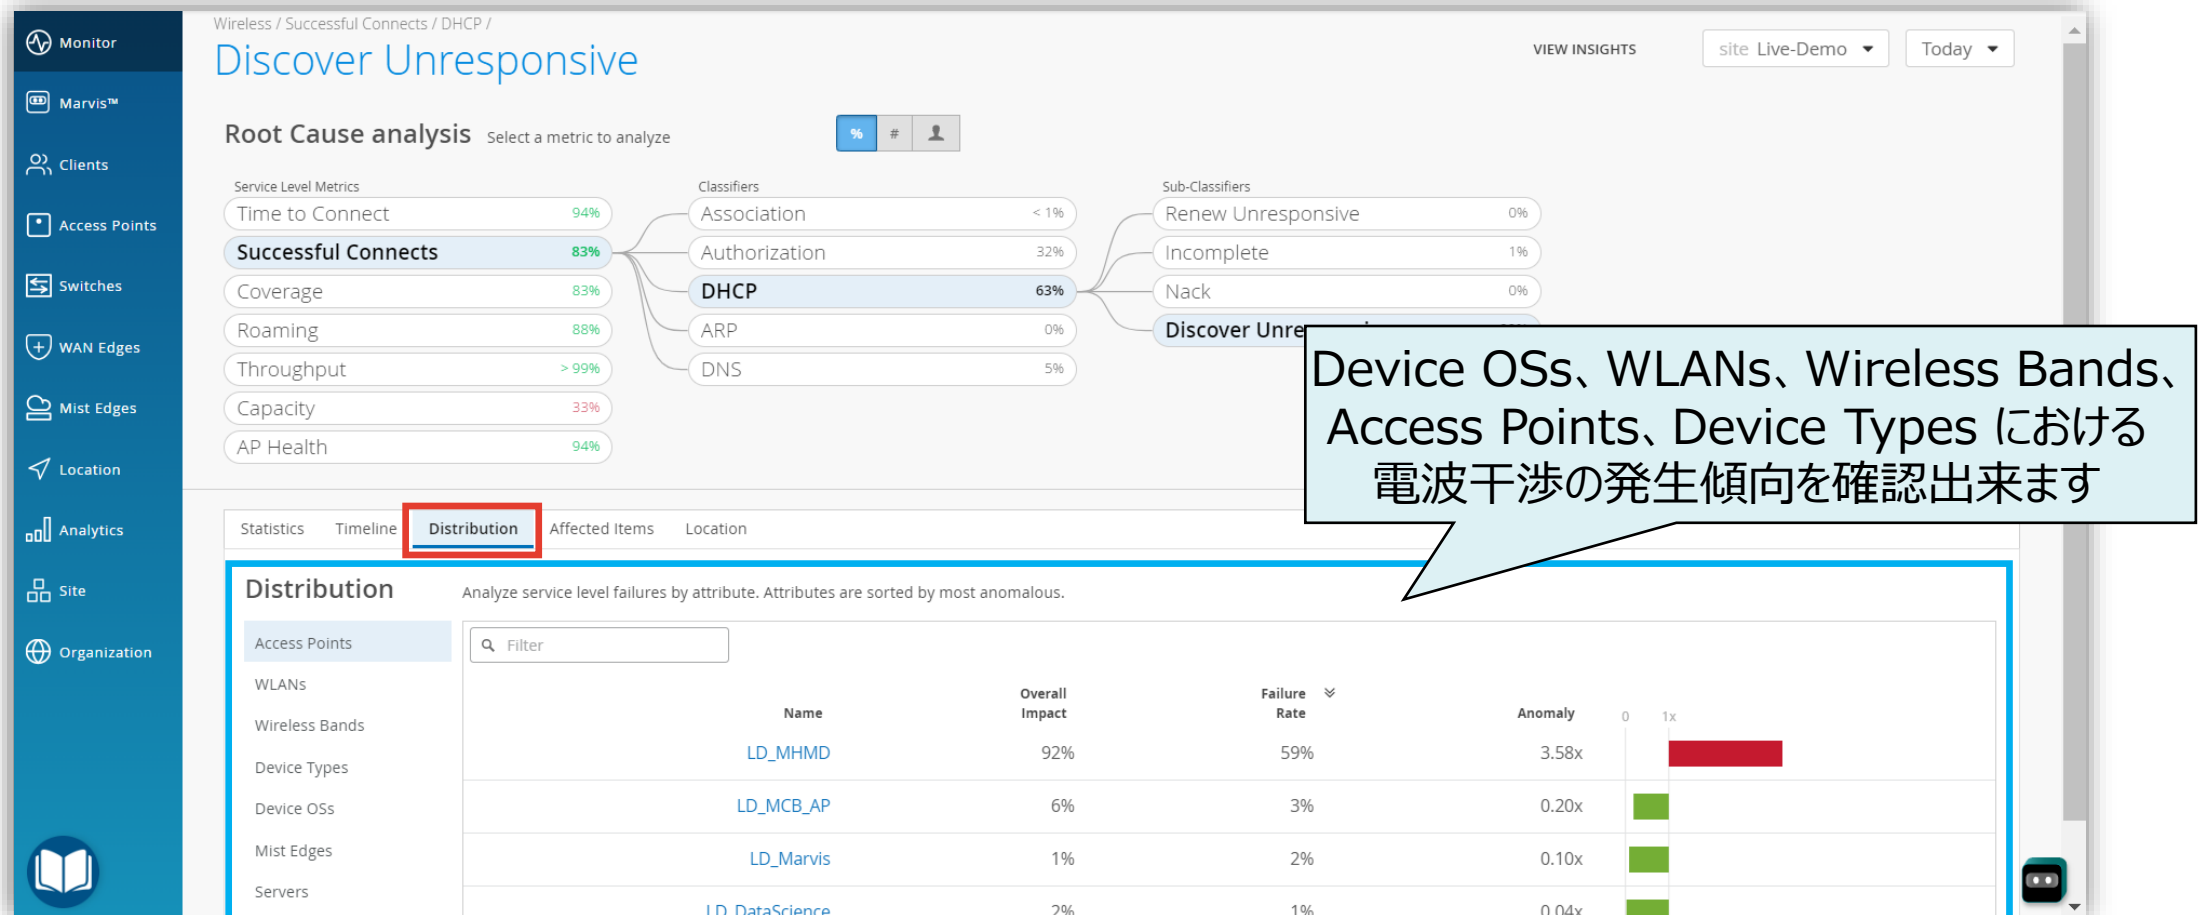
Monitor
Marvis™
Clients
Access Points
Switches
WAN Edges
Mist Edges
Location
Analytics
Site
Organization

Wireless / Successful Connects / DHCP /
Discover Unresponsive

VIEW INSIGHTS
site Live-Demo
Today

Root Cause analysis Select a metric to analyze
% # 

Service Level Metrics
| Time to Connect | 94% |
|---|---|
| Successful Connects | 83% |
| Coverage | 83% |
| Roaming | 88% |
| Throughput | > 99% |
| Capacity | 33% |
| AP Health | 94% |

Classifiers
| Association | < 1% |
|---|---|
| Authorization | 32% |
| DHCP | 63% |
| ARP | 0% |
| DNS | 5% |

Sub-Classifiers
| Renew Unresponsive | 0% |
|---|---|
| Incomplete | 1% |
| Nack | 0% |
| Discover Unre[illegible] | |

Device OSs、WLANs、Wireless Bands、Access Points、Device Types における電波干渉の発生傾向を確認出来ます

Statistics Timeline Distribution Affected Items Location

Distribution Analyze service level failures by attribute. Attributes are sorted by most anomalous.

Access Points
WLANs
Wireless Bands
Device Types
Device OSs
Mist Edges
Servers

Filter

| Name | Overall Impact | Failure Rate | Anomaly | 0 1x |
|---|---|---|---|---|
| LD_MHMD | 92% | 59% | 3.58x | |
| LD_MCB_AP | 6% | 3% | 0.20x | |
| LD_Marvis | 1% | 2% | 0.10x | |
| LD_DataScience | 2% | 1% | 0.04x | |